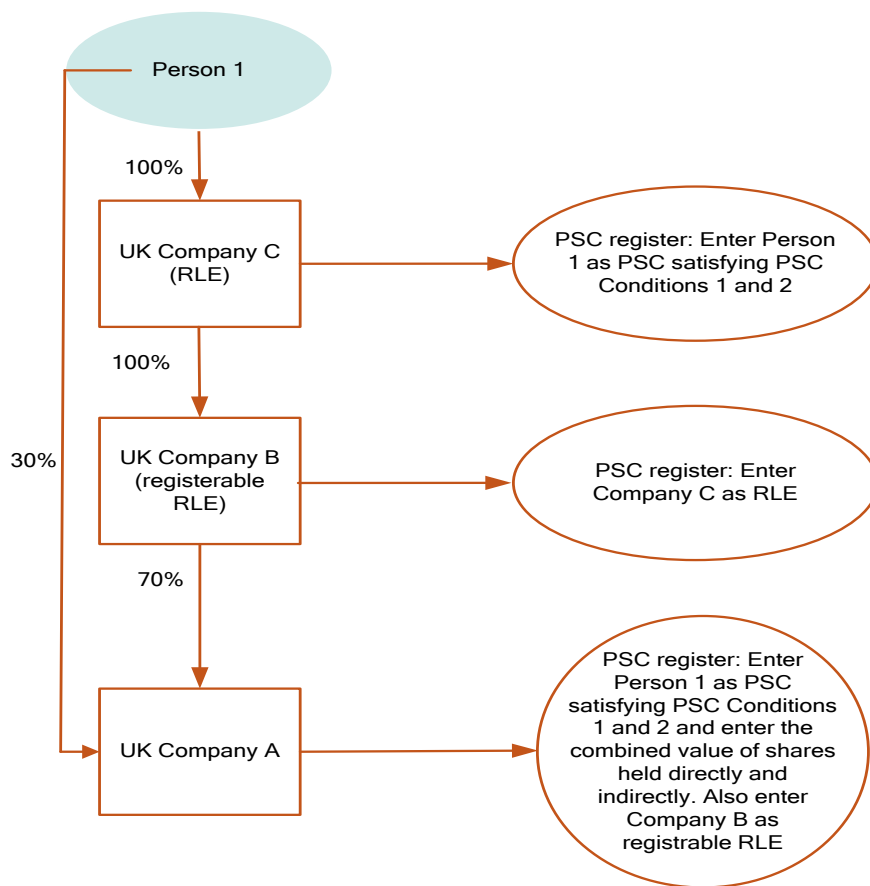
Person 1

100%

UK Company C (RLE)

PSC register: Enter Person 1 as PSC satisfying PSC Conditions 1 and 2

100%

30%

UK Company B (registerable RLE)

PSC register: Enter Company C as RLE

70%

UK Company A

PSC register: Enter Person 1 as PSC satisfying PSC Conditions 1 and 2 and enter the combined value of shares held directly and indirectly. Also enter Company B as registrable RLE